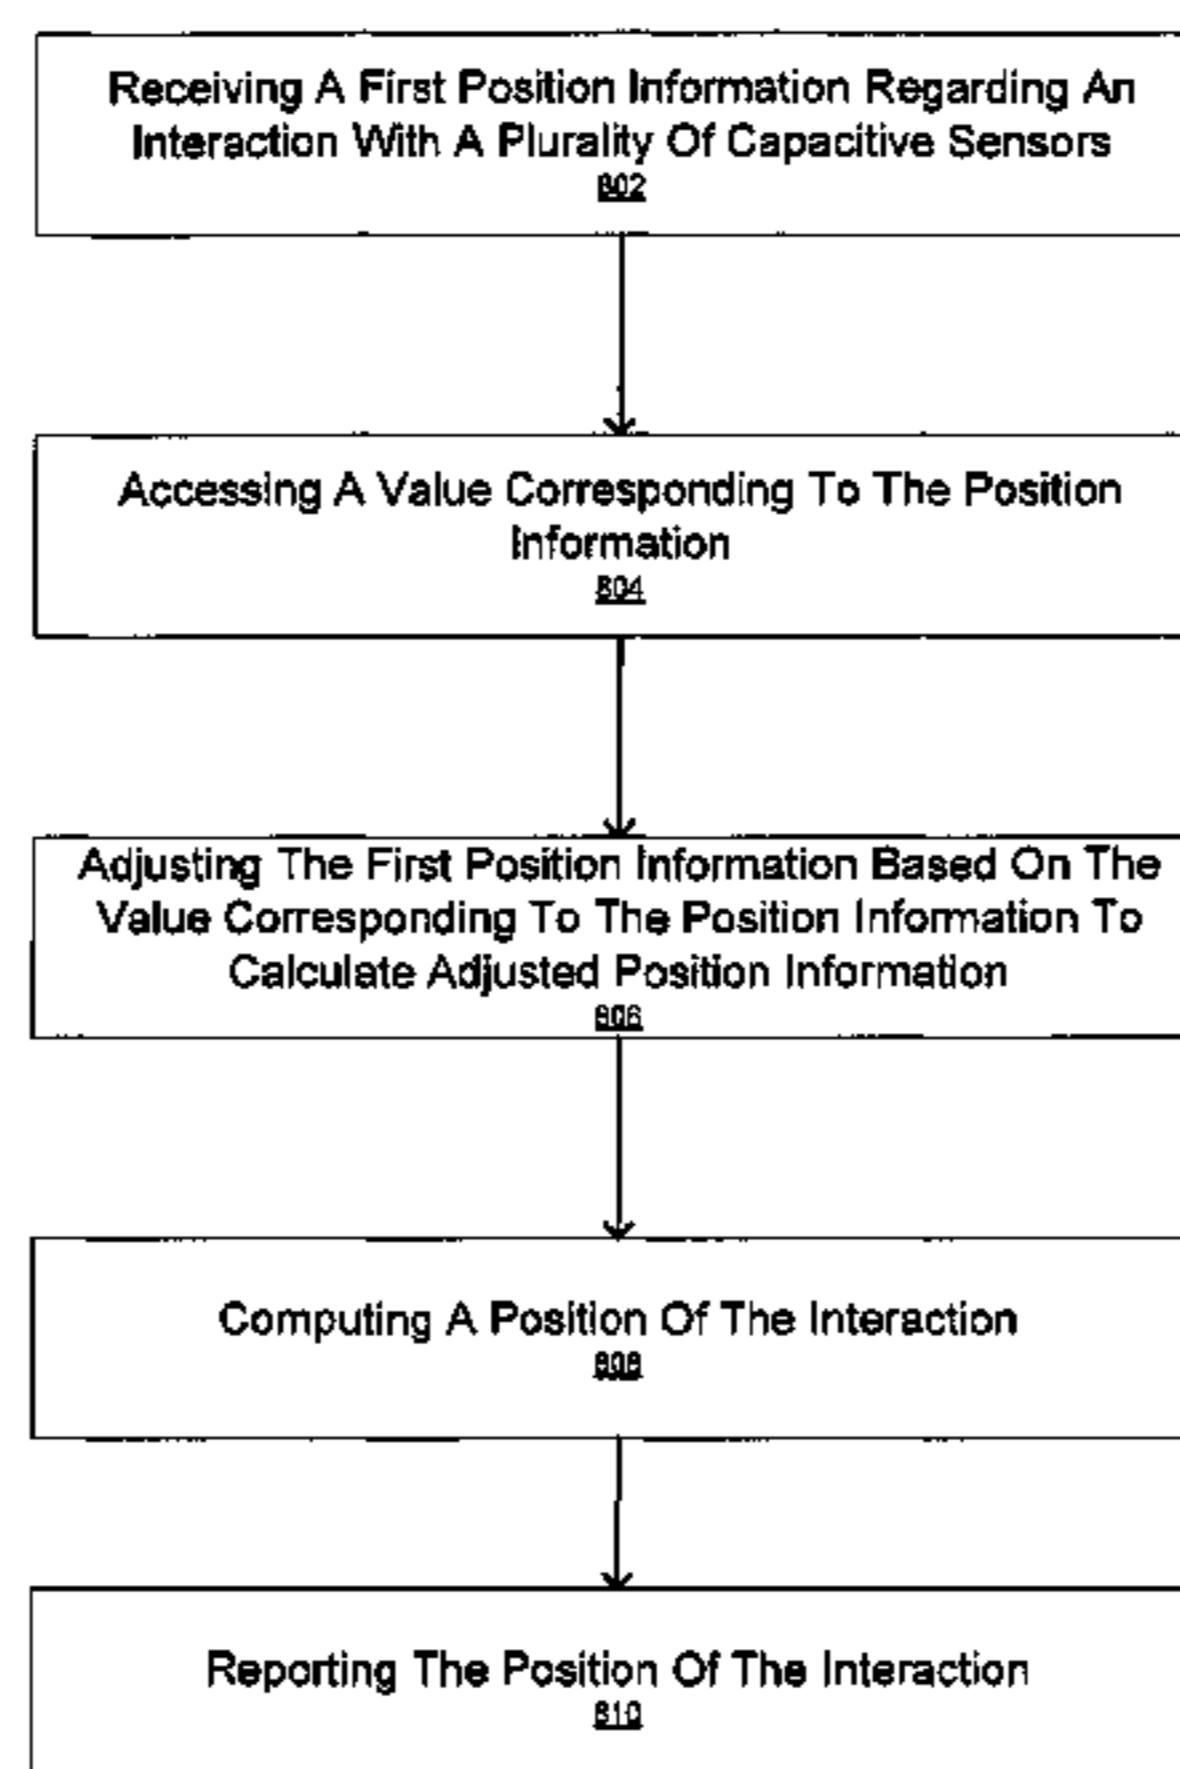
Receiving A First Position Information Regarding An Interaction With A Plurality Of Capacitive Sensors
802

Accessing A Value Corresponding To The Position Information
804

Adjusting The First Position Information Based On The Value Corresponding To The Position Information To Calculate Adjusted Position Information
806

Computing A Position Of The Interaction
808

Reporting The Position Of The Interaction
810